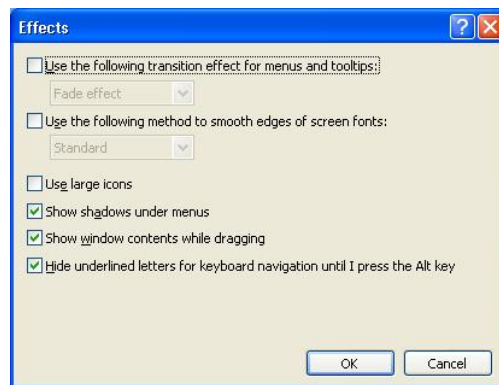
Effects

Use the following transition effect for menus and tooltips:

Fade effect

Use the following method to smooth edges of screen fonts:

Standard

Use large icons

Show shadows under menus

Show window contents while dragging

Hide underlined letters for keyboard navigation until I press the Alt key

OK

Cancel